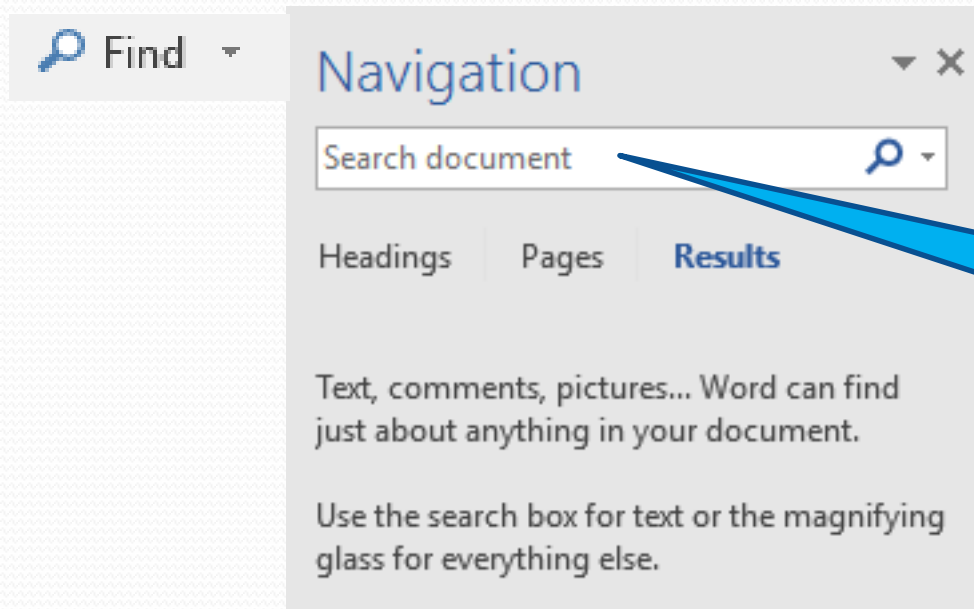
Find

Navigation

Search document

Headings Pages Results

Text, comments, pictures... Word can find just about anything in your document.

Use the search box for text or the magnifying glass for everything else.